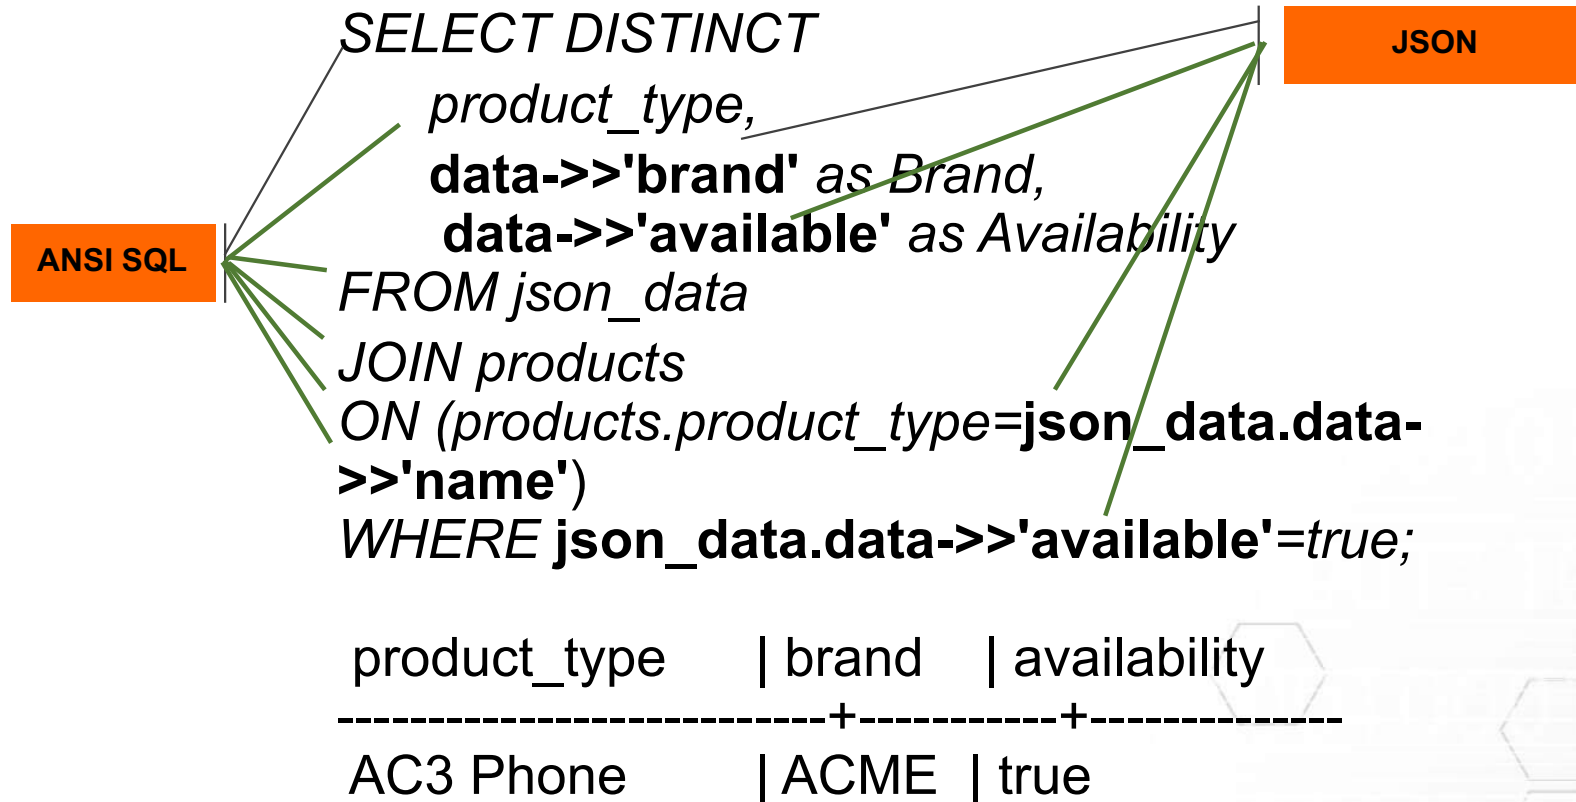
SELECT DISTINCT
product_type,
data->>'brand' as Brand,
data->>'available' as Availability
FROM json_data
JOIN products
ON (products.product_type=json_data.data->>'name')
WHERE json_data.data->>'available'=true;

JSON

ANSI SQL

product_type | brand | availability
---------------------------+-----------+--------------
AC3 Phone | ACME | true